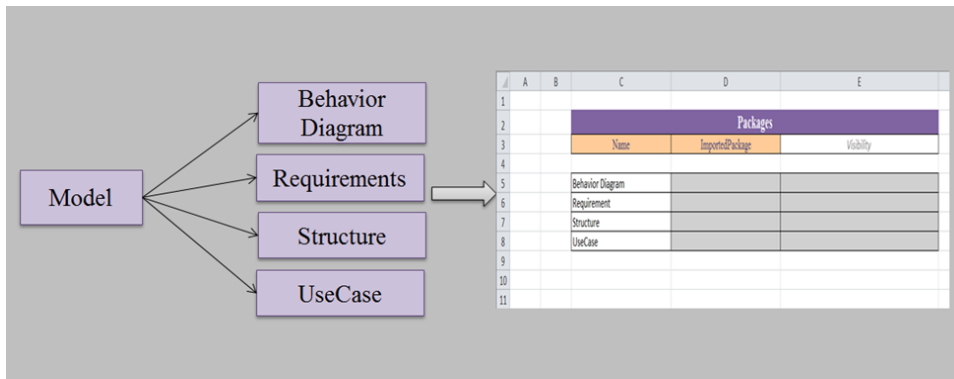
Model

Behavior Diagram

Requirements

Structure

UseCase

| | A | B | C | D | E |
|---|---|---|---|---|---|
| 1 | | | | | |
| 2 | | | Packages | | |
| 3 | | | Name | ImportedPackage | Visibility |
| 4 | | | | | |
| 5 | | | Behavior Diagram | | |
| 6 | | | Requirement | | |
| 7 | | | Structure | | |
| 8 | | | UseCase | | |
| 9 | | | | | |
| 10 | | | | | |
| 11 | | | | | |